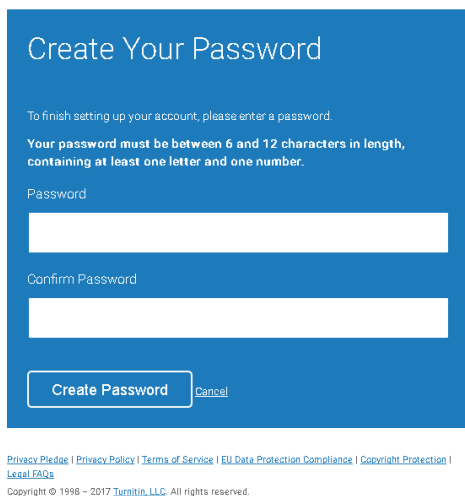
Create Your Password

To finish setting up your account, please enter a password.

Your password must be between 6 and 12 characters in length, containing at least one letter and one number.

Password

Confirm Password

Create Password Cancel

Privacy Pledge | Privacy Policy | Terms of Service | EU Data Protection Compliance | Copyright Protection | Legal FAQs

Copyright © 1998 – 2017 Turnitin, LLC. All rights reserved.